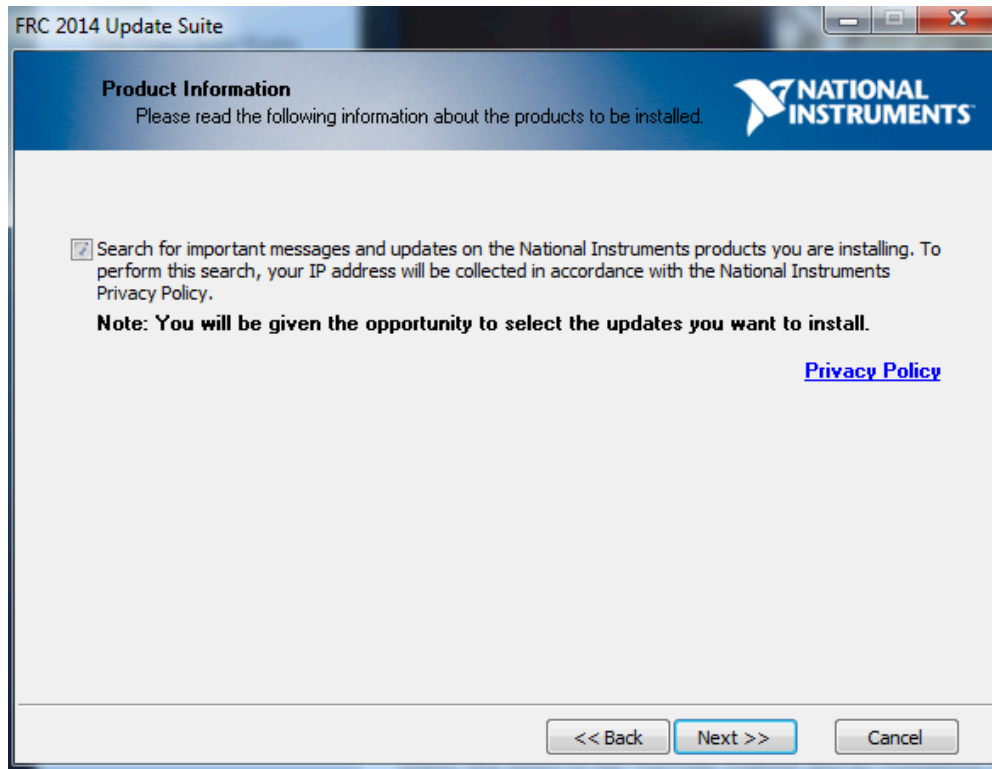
FRC 2014 Update Suite

Product Information
Please read the following information about the products to be installed.

NATIONAL INSTRUMENTS

Search for important messages and updates on the National Instruments products you are installing. To perform this search, your IP address will be collected in accordance with the National Instruments Privacy Policy.

Note: You will be given the opportunity to select the updates you want to install.

Privacy Policy

<< Back
Next >>
Cancel